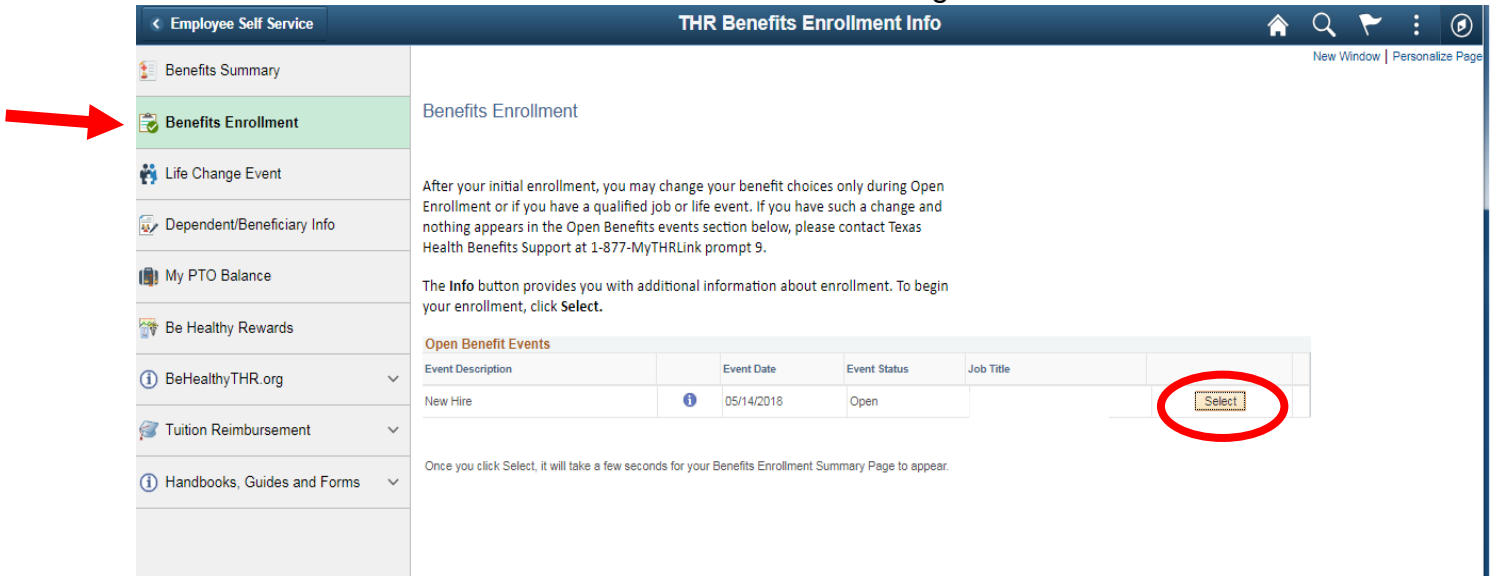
Employee Self Service

THR Benefits Enrollment Info

New Window | Personalize Page

Benefits Summary

Benefits Enrollment

Life Change Event

Dependent/Beneficiary Info

My PTO Balance

Be Healthy Rewards

BeHealthyTHR.org

Tuition Reimbursement

Handbooks, Guides and Forms

Benefits Enrollment

After your initial enrollment, you may change your benefit choices only during Open Enrollment or if you have a qualified job or life event. If you have such a change and nothing appears in the Open Benefits events section below, please contact Texas Health Benefits Support at 1-877-MyTHRLink prompt 9.

The **Info** button provides you with additional information about enrollment. To begin your enrollment, click **Select.**

Open Benefit Events

| Event Description | | Event Date | Event Status | Job Title | |
|---|---|---|---|---|---|
| New Hire | | 05/14/2018 | Open | | Select |

Once you click Select, it will take a few seconds for your Benefits Enrollment Summary Page to appear.